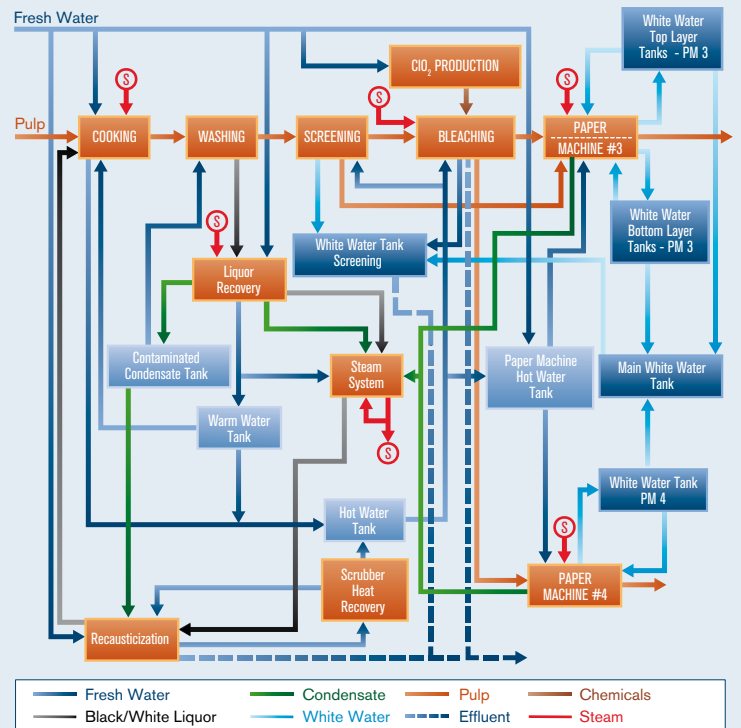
Fresh Water

Pulp

$

COOKING

WASHING

SCREENING

$ClO_2$ PRODUCTION

$

BLEACHING

$

PAPER MACHINE #3

White Water Top Layer Tanks - PM 3

White Water Bottom Layer Tanks - PM 3

$

Liquor Recovery

White Water Tank Screening

Contaminated Condensate Tank

Steam System

$

Paper Machine Hot Water Tank

Main White Water Tank

Warm Water Tank

White Water Tank PM 4

Hot Water Tank

$

Scrubber Heat Recovery

PAPER MACHINE #4

Recausticization

Fresh Water
Black/White Liquor
Condensate
White Water
Pulp
Effluent
Chemicals
Steam